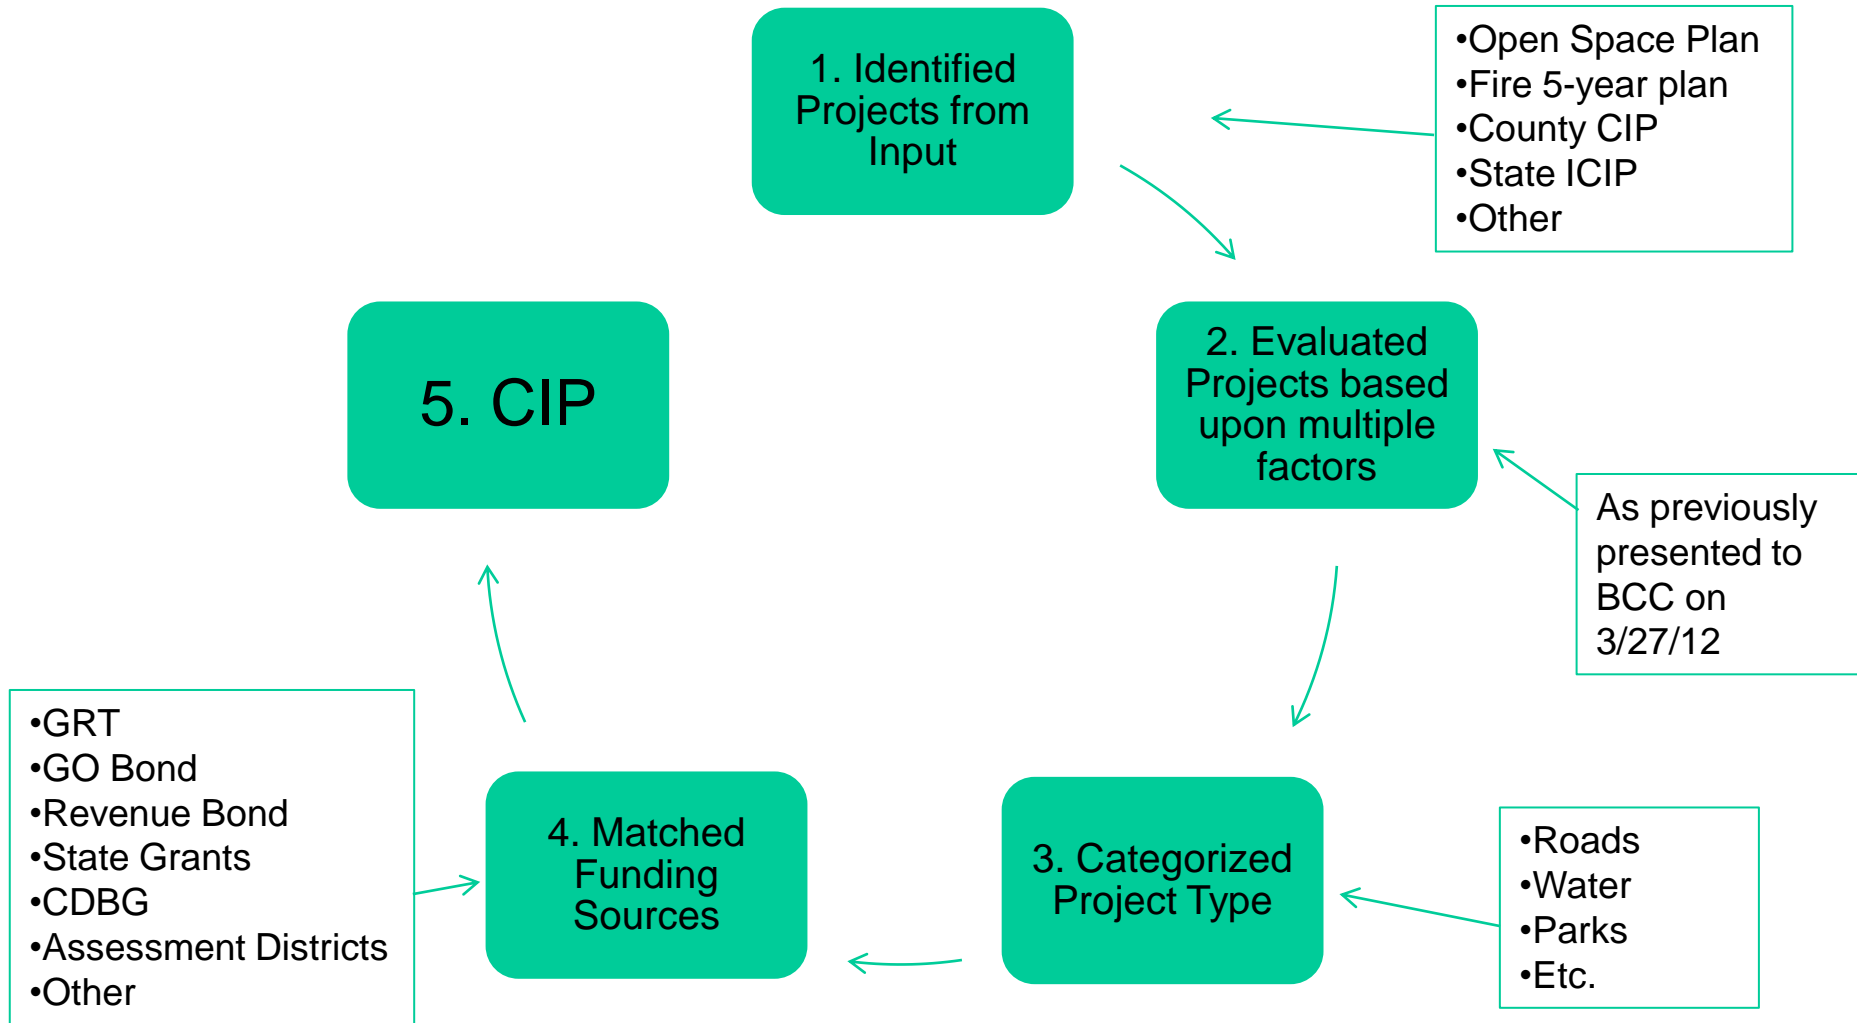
1. Identified Projects from Input

•Open Space Plan
•Fire 5-year plan
•County CIP
•State ICIP
•Other

5. CIP

2. Evaluated Projects based upon multiple factors

As previously presented to BCC on 3/27/12

•GRT
•GO Bond
•Revenue Bond
•State Grants
•CDBG
•Assessment Districts
•Other

4. Matched Funding Sources

3. Categorized Project Type

•Roads
•Water
•Parks
•Etc.